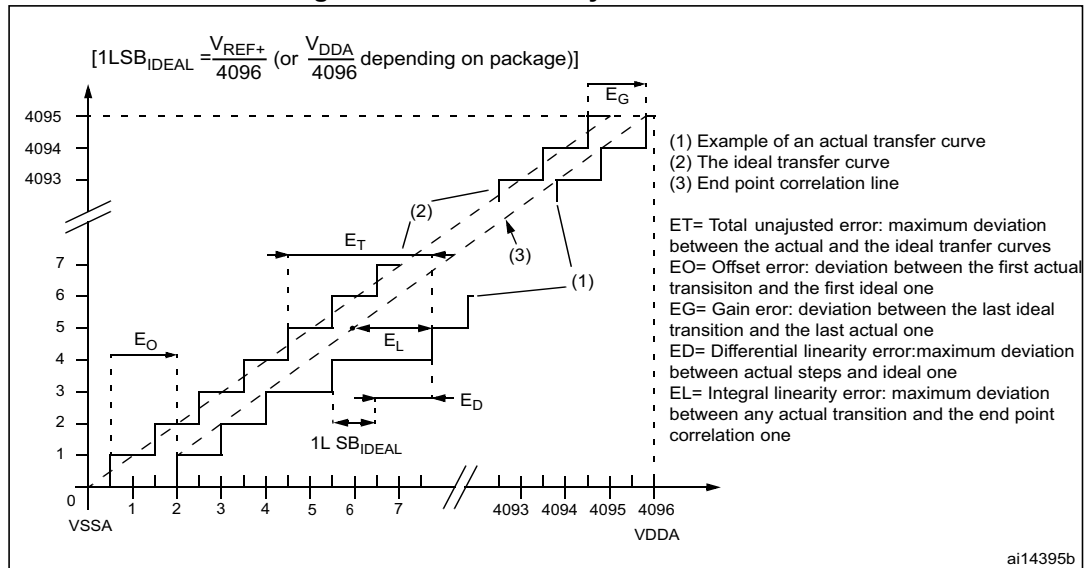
[1LSB$_{IDEAL}$ = $\frac{V_{REF+}}{4096}$ (or $\frac{V_{DDA}}{4096}$ depending on package)]

$E_G$

4095
4094
4093

(1) Example of an actual transfer curve
(2) The ideal transfer curve
(3) End point correlation line

ET= Total unajusted error: maximum deviation between the actual and the ideal tranfer curves
EO= Offset error: deviation between the first actual transisiton and the first ideal one
EG= Gain eror: deviation between the last ideal transition and the last actual one
ED= Differential linearity error:maximum deviation between actual steps and ideal one
EL= Integral linearity error: maximum deviation between any actual transition and the end point correlation one

(2)
$E_T$
(3)
(1)

7
6
5
4
3
2
1

$E_O$
$E_L$
$E_D$
1L SB$_{IDEAL}$

0
1 2 3 4 5 6 7
4093 4094 4095 4096
VSSA
VDDA

ai14395b